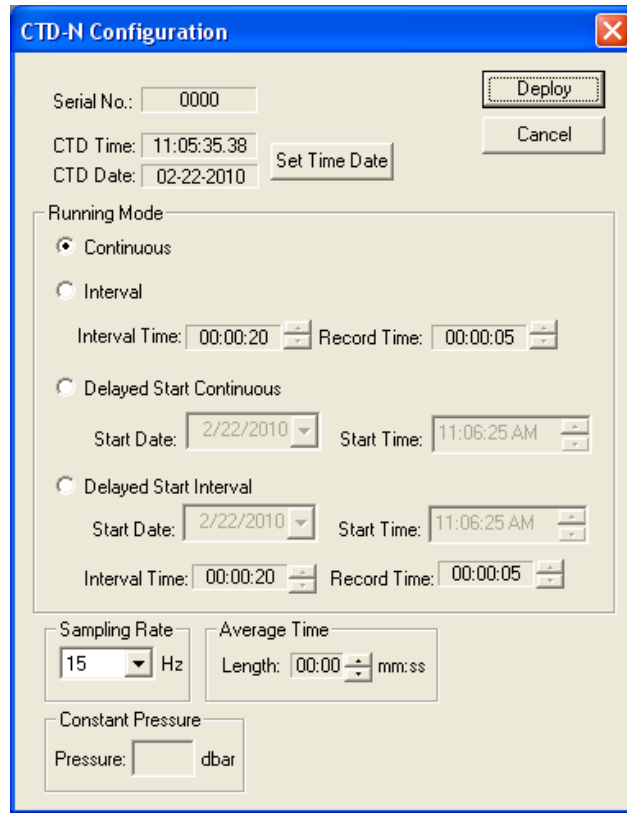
CTD-N Configuration

Serial No.: 0000

CTD Time: 11:05:35.38
CTD Date: 02-22-2010

Set Time Date

Deploy

Cancel

Running Mode

Continuous

Interval

Interval Time: 00:00:20 Record Time: 00:00:05

Delayed Start Continuous

Start Date: 2/22/2010 Start Time: 11:06:25 AM

Delayed Start Interval

Start Date: 2/22/2010 Start Time: 11:06:25 AM

Interval Time: 00:00:20 Record Time: 00:00:05

Sampling Rate

15 Hz

Average Time

Length: 00:00 mm:ss

Constant Pressure

Pressure: dbar